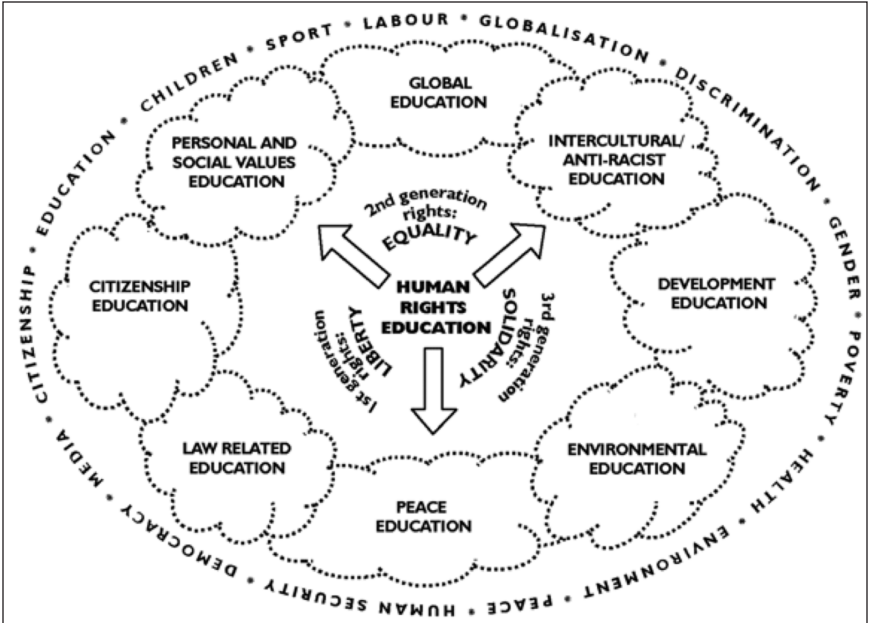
CHILDREN • SPORT • LABOUR • GLOBALISATION • DISCRIMINATION • GENDER • POVERTY • HEALTH • ENVIRONMENT • PEACE • HUMAN SECURITY • DEMOCRACY • MEDIA • CITIZENSHIP • EDUCATION •

GLOBAL EDUCATION

PERSONAL AND SOCIAL VALUES EDUCATION

INTERCULTURAL/ ANTI-RACIST EDUCATION

2nd generation rights: EQUALITY

CITIZENSHIP EDUCATION

HUMAN RIGHTS EDUCATION

DEVELOPMENT EDUCATION

1st generation rights: LIBERTY

3rd generation rights: SOLIDARITY

LAW RELATED EDUCATION

ENVIRONMENTAL EDUCATION

PEACE EDUCATION